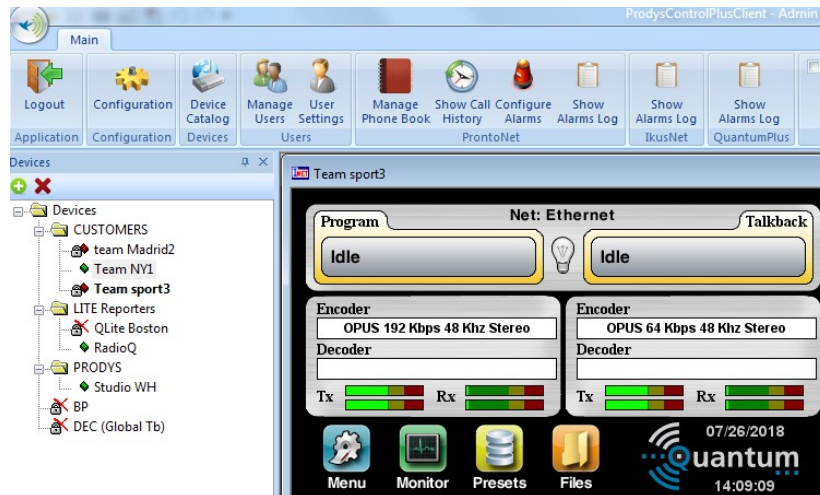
ProdysControlPlusClient - Admin

Main

Logout
Configuration
Device Catalog
Manage Users
User Settings
Manage Phone Book
Show Call History
Configure Alarms
Show Alarms Log
Show Alarms Log
Show Alarms Log

Application
Configuration
Devices
Users
ProntoNet
IkusNet
QuantumPlus

Devices

Devices
CUSTOMERS
team Madrid2
Team NY1
Team sport3
LITE Reporters
QLite Boston
RadioQ
PRODYS
Studio WH
BP
DEC (Global Tb)

Team sport3

Program
Net: Ethernet
Talkback
Idle
Idle

Encoder
OPUS 192 Kbps 48 Khz Stereo
Decoder
Tx
Rx

Encoder
OPUS 64 Kbps 48 Khz Stereo
Decoder
Tx
Rx

Menu
Monitor
Presets
Files
07/26/2018
Quantum
14:09:09